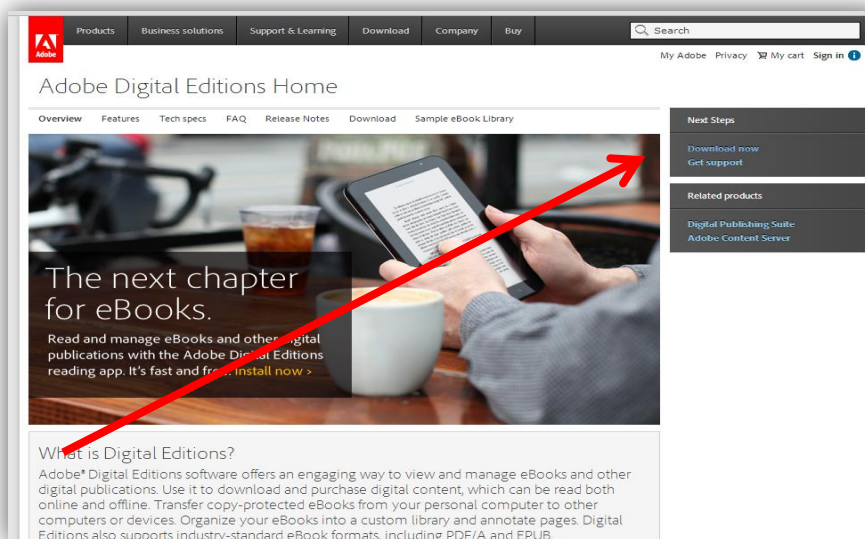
Adobe

Products Business solutions Support & Learning Download Company Buy

Search

My Adobe Privacy My cart Sign in

Adobe Digital Editions Home

Overview Features Tech specs FAQ Release Notes Download Sample eBook Library

The next chapter for eBooks.

Read and manage eBooks and other digital publications with the Adobe Digital Editions reading app. It's fast and free. Install now >

Next Steps

Download now
Get support

Related products

Digital Publishing Suite
Adobe Content Server

What is Digital Editions?

Adobe® Digital Editions software offers an engaging way to view and manage eBooks and other digital publications. Use it to download and purchase digital content, which can be read both online and offline. Transfer copy-protected eBooks from your personal computer to other computers or devices. Organize your eBooks into a custom library and annotate pages. Digital Editions also supports industry-standard eBook formats, including PDF/A and EPUB.